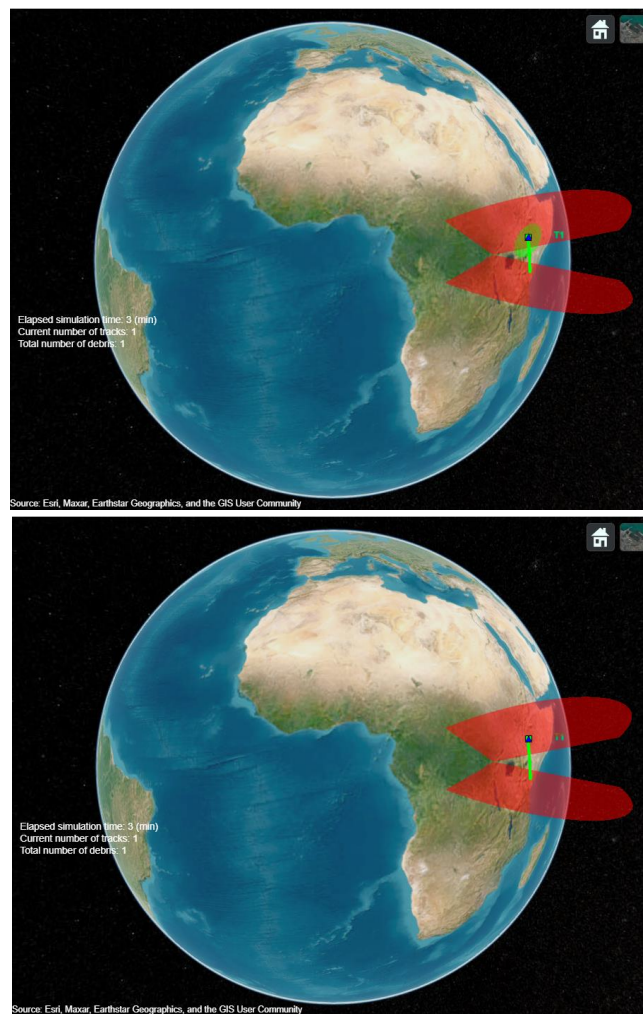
Elapsed simulation time: 3 (min)
Current number of tracks: 1
Total number of debris: 1

T1

Source: Esri, Maxar, Earthstar Geographics, and the GIS User Community

Elapsed simulation time: 3 (min)
Current number of tracks: 1
Total number of debris: 1

T1

Source: Esri, Maxar, Earthstar Geographics, and the GIS User Community